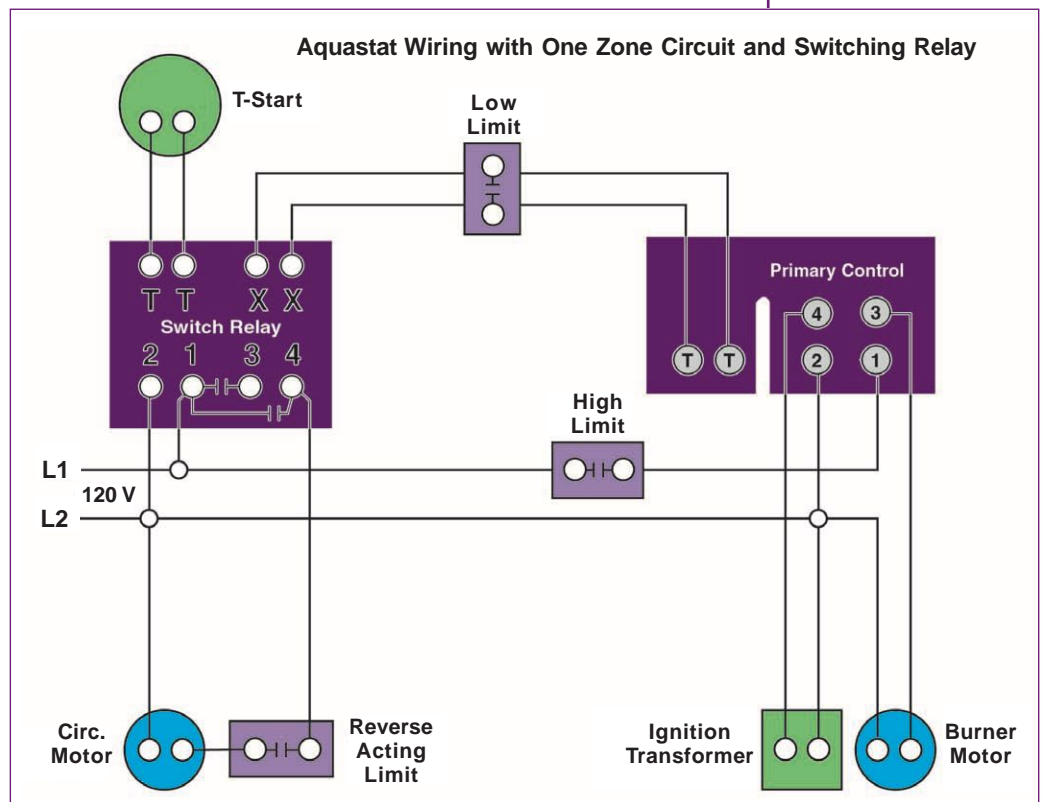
Aquastat Wiring with One Zone Circuit and Switching Relay

T-Start

Low Limit

T T X X
Switch Relay
2 1 3 4

Primary Control
4 3
T T 2 1

High Limit

L1
120 V
L2

Circ. Motor

Reverse Acting Limit

Ignition Transformer

Burner Motor